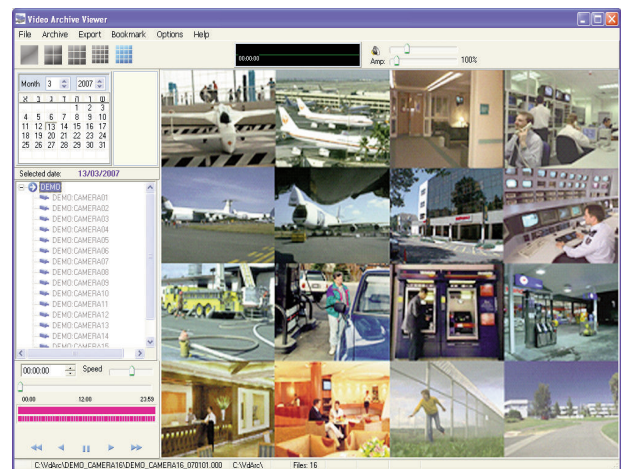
Video Archive Viewer

File Archive Export Bookmark Options Help

00:00:00

Amp: 100%

Month 3 2007

| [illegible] | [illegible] | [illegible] | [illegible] | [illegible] | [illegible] | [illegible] |
|---|---|---|---|---|---|---|
| | | | | 1 | 2 | 3 |
| 4 | 5 | 6 | 7 | 8 | 9 | 10 |
| 11 | 12 | 13 | 14 | 15 | 16 | 17 |
| 18 | 19 | 20 | 21 | 22 | 23 | 24 |
| 25 | 26 | 27 | 28 | 29 | 30 | 31 |

Selected date: 13/03/2007

DEMO
DEMO:CAMERA01
DEMO:CAMERA02
DEMO:CAMERA03
DEMO:CAMERA04
DEMO:CAMERA05
DEMO:CAMERA06
DEMO:CAMERA07
DEMO:CAMERA08
DEMO:CAMERA09
DEMO:CAMERA10
DEMO:CAMERA11
DEMO:CAMERA12
DEMO:CAMERA13
DEMO:CAMERA14
DEMO:CAMERA15

00:00:00 Speed

00:00 12:00 23:59

C:\VdArc\DEMO_CAMERA16\DEMO_CAMERA16_070101.000 C:\VdArc\ Files: 16